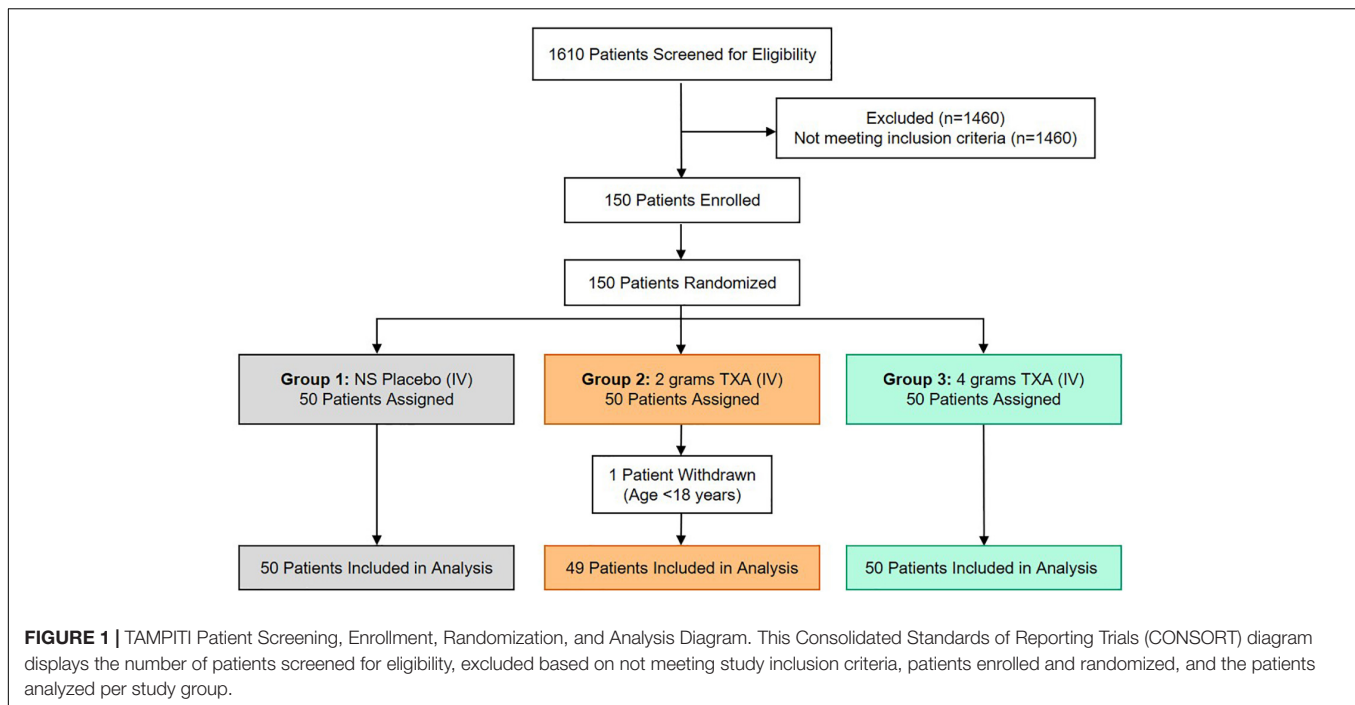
1610 Patients Screened for Eligibility

Excluded (n=1460)
Not meeting inclusion criteria (n=1460)

150 Patients Enrolled

150 Patients Randomized

**Group 1:** NS Placebo (IV)
50 Patients Assigned

**Group 2:** 2 grams TXA (IV)
50 Patients Assigned

**Group 3:** 4 grams TXA (IV)
50 Patients Assigned

1 Patient Withdrawn
(Age <18 years)

50 Patients Included in Analysis

49 Patients Included in Analysis

50 Patients Included in Analysis

**FIGURE 1 |** TAMPITI Patient Screening, Enrollment, Randomization, and Analysis Diagram. This Consolidated Standards of Reporting Trials (CONSORT) diagram displays the number of patients screened for eligibility, excluded based on not meeting study inclusion criteria, patients enrolled and randomized, and the patients analyzed per study group.